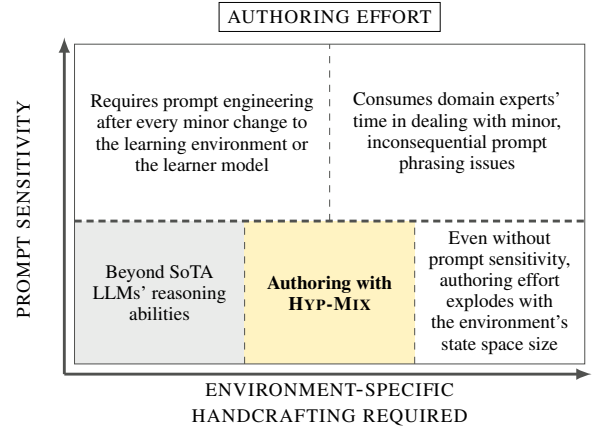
AUTHORING EFFORT

PROMPT SENSITIVITY

Requires prompt engineering after every minor change to the learning environment or the learner model

Consumes domain experts' time in dealing with minor, inconsequential prompt phrasing issues

Beyond SoTA LLMs' reasoning abilities

Authoring with HYP-MIX

Even without prompt sensitivity, authoring effort explodes with the environment's state space size

ENVIRONMENT-SPECIFIC HANDCRAFTING REQUIRED